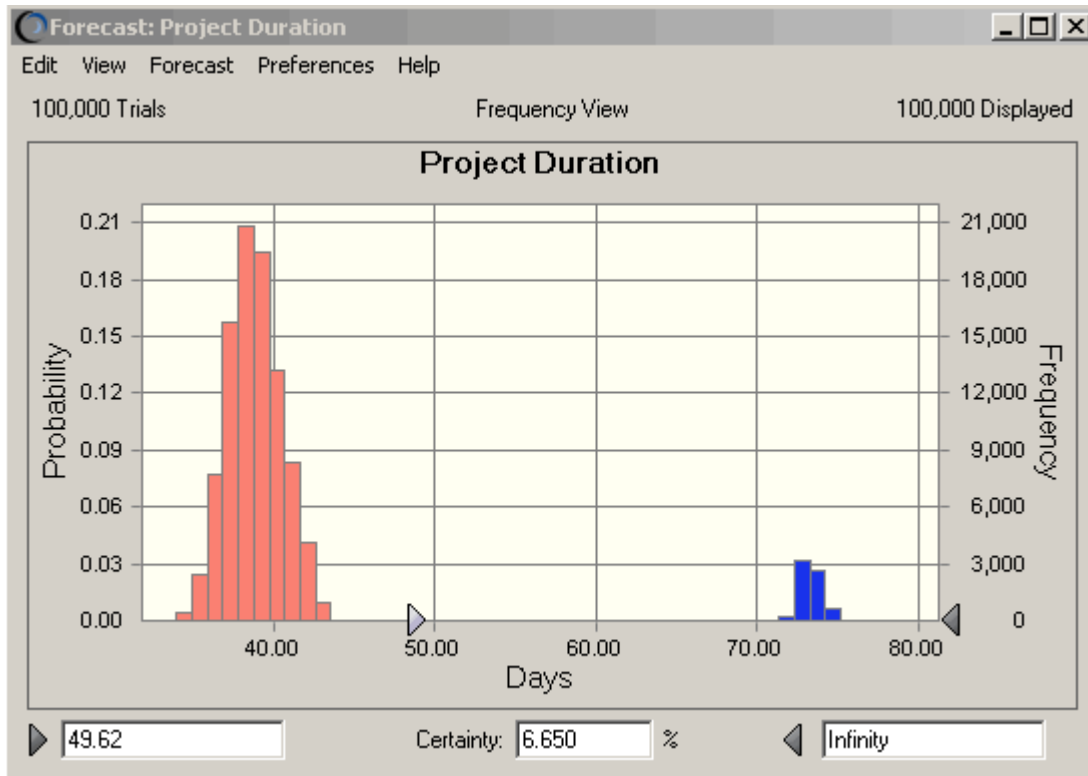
Forecast: Project Duration

Edit View Forecast Preferences Help

100,000 Trials Frequency View 100,000 Displayed

Project Duration

Probability

0.21
0.18
0.15
0.12
0.09
0.06
0.03
0.00

Frequency

21,000
18,000
15,000
12,000
9,000
6,000
3,000
0

40.00 50.00 60.00 70.00 80.00

Days

49.62 Certainty: 6.650 % Infinity